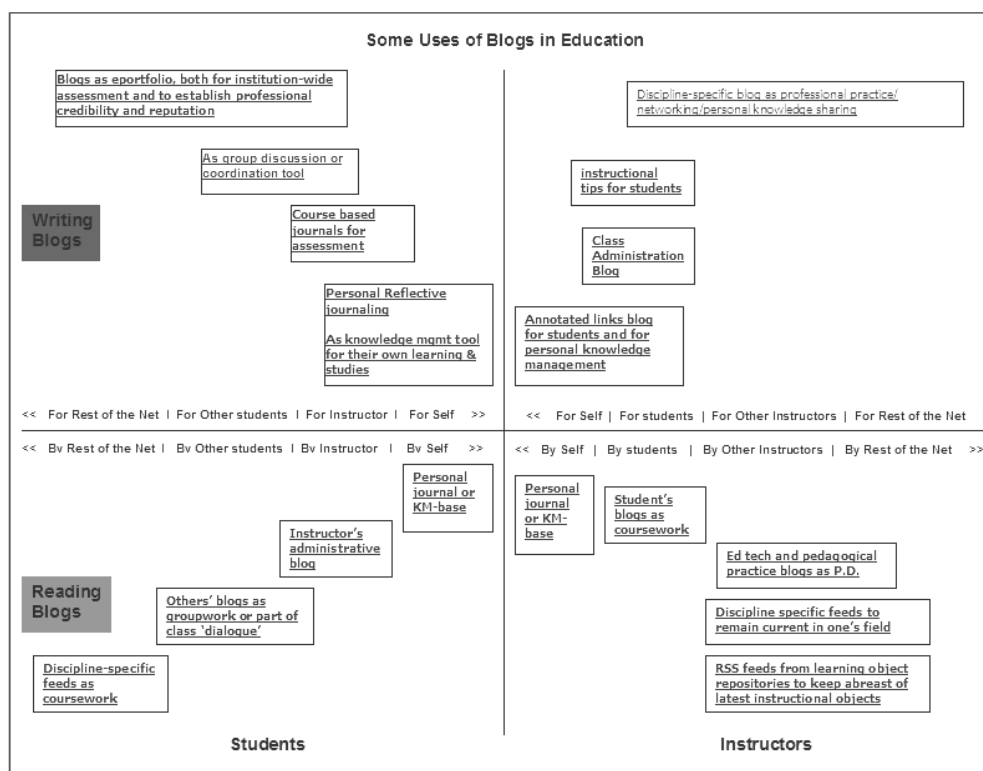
Some Uses of Blogs in Education

Blogs as eportfolio, both for institution-wide assessment and to establish professional credibility and reputation

As group discussion or coordination tool

Writing Blogs

Course based journals for assessment

Personal Reflective journaling

As knowledge mgmt tool for their own learning & studies

Discipline-specific blog as professional practice/ networking/personal knowledge sharing

instructional tips for students

Class Administration Blog

Annotated links blog for students and for personal knowledge management

<< For Rest of the Net | For Other students | For Instructor | For Self >>

<< For Self | For students | For Other Instructors | For Rest of the Net

<< By Rest of the Net | By Other students | By Instructor | By Self >>

<< By Self | By students | By Other Instructors | By Rest of the Net >>

Personal journal or KM-base

Instructor's administrative blog

Reading Blogs

Others' blogs as groupwork or part of class 'dialogue'

Discipline-specific feeds as coursework

Personal journal or KM-base

Student's blogs as coursework

Ed tech and pedagogical practice blogs as P.D.

Discipline specific feeds to remain current in one's field

RSS feeds from learning object repositories to keep abreast of latest instructional objects

Students

Instructors